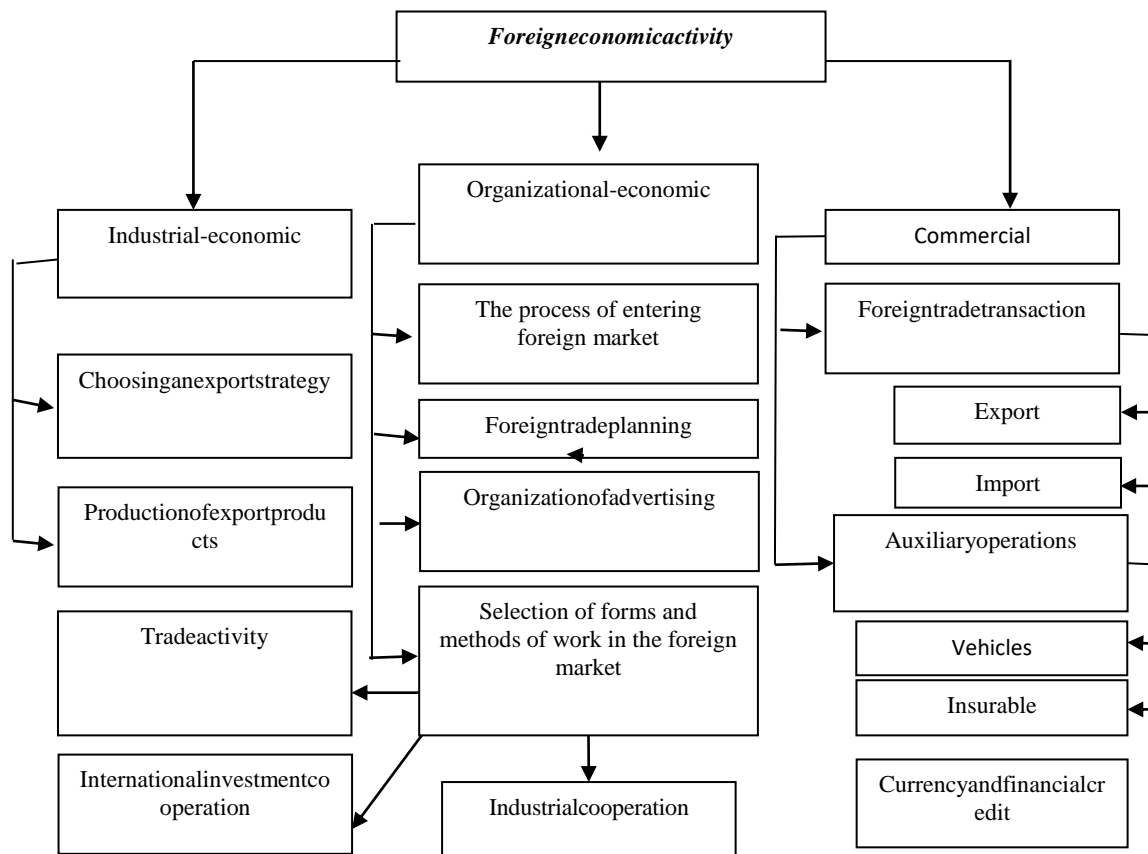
Foreigneconomicactivity

Industrial-economic

Choosinganexportstrategy

Productionofexportproducts

Tradeactivity

Internationalinvestmentcooperation

Organizational-economic

The process of entering foreign market

Foreigntradeplanning

Organizationofadvertising

Selection of forms and methods of work in the foreign market

Industrialcooperation

Commercial

Foreigntradetransaction

Export

Import

Auxiliaryoperations

Vehicles

Insurable

Currencyandfinancialcredit